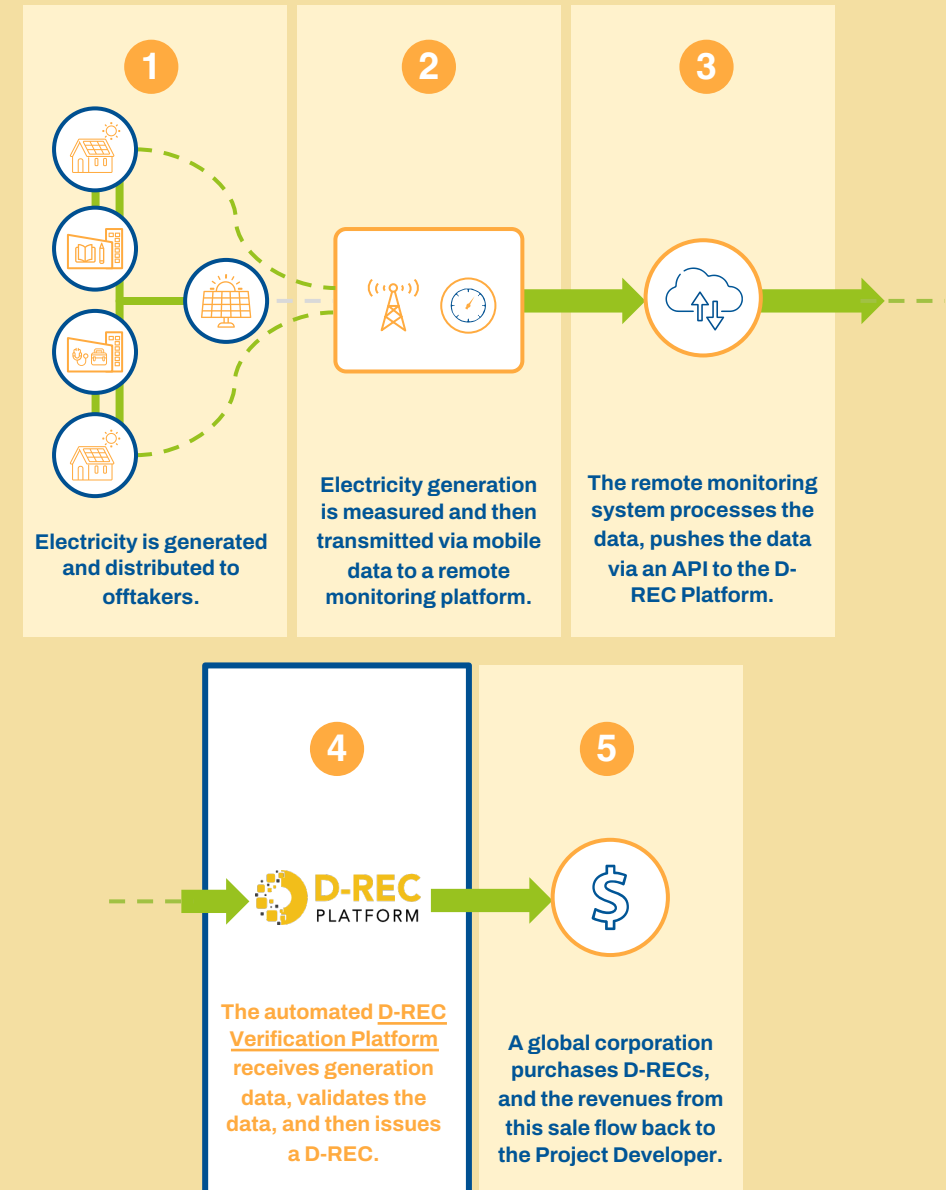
1

Electricity is generated and distributed to offtakers.

2

Electricity generation is measured and then transmitted via mobile data to a remote monitoring platform.

3

The remote monitoring system processes the data, pushes the data via an API to the D-REC Platform.

4

D-REC PLATFORM

The automated D-REC Verification Platform receives generation data, validates the data, and then issues a D-REC.

5

$

A global corporation purchases D-RECs, and the revenues from this sale flow back to the Project Developer.